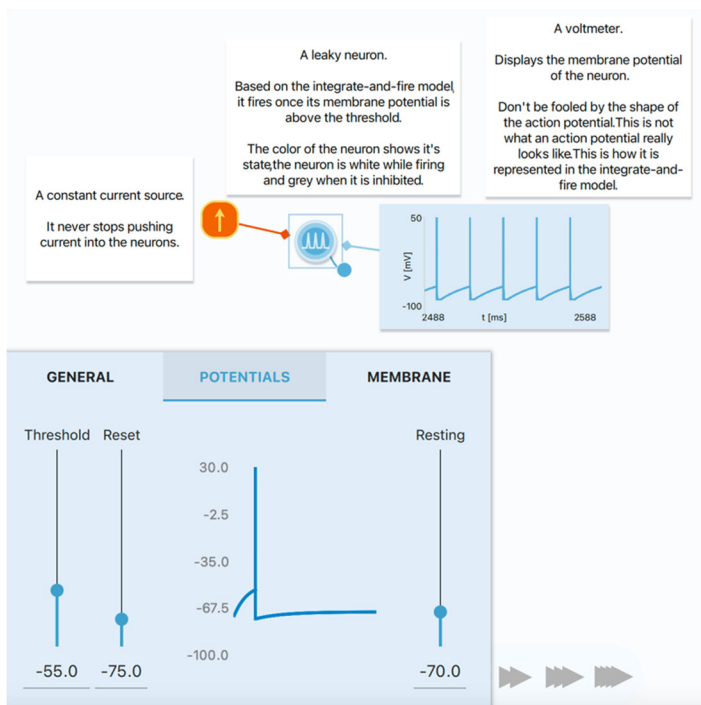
A leaky neuron.

Based on the integrate-and-fire model, it fires once its membrane potential is above the threshold.

The color of the neuron shows it's state,the neuron is white while firing and grey when it is inhibited.

A voltmeter.

Displays the membrane potential of the neuron.

Don't be fooled by the shape of the action potential.This is not what an action potential really looks like.This is how it is represented in the integrate-and-fire model.

A constant current source.

It never stops pushing current into the neurons.

50

V [mV]

-100

2488

t [ms]

2588

GENERAL

POTENTIALS

MEMBRANE

Threshold

Reset

Resting

30.0

-2.5

-35.0

-67.5

-100.0

-55.0

-75.0

-70.0